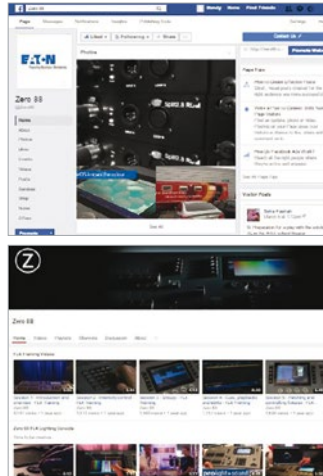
Zero 88

Page Messages Notifications Insights Publishing Tools Settings Help

EATON

Zero 88

Home
About
Photos
Likes
Events
Videos
Posts

Liked Following Share

Photos

Page Tips

Visitor Posts

See All

Z

Zero 88

Home Videos Playlists Channels Discussion About

FLX Training Videos

Zero 88 FLX Lighting Console